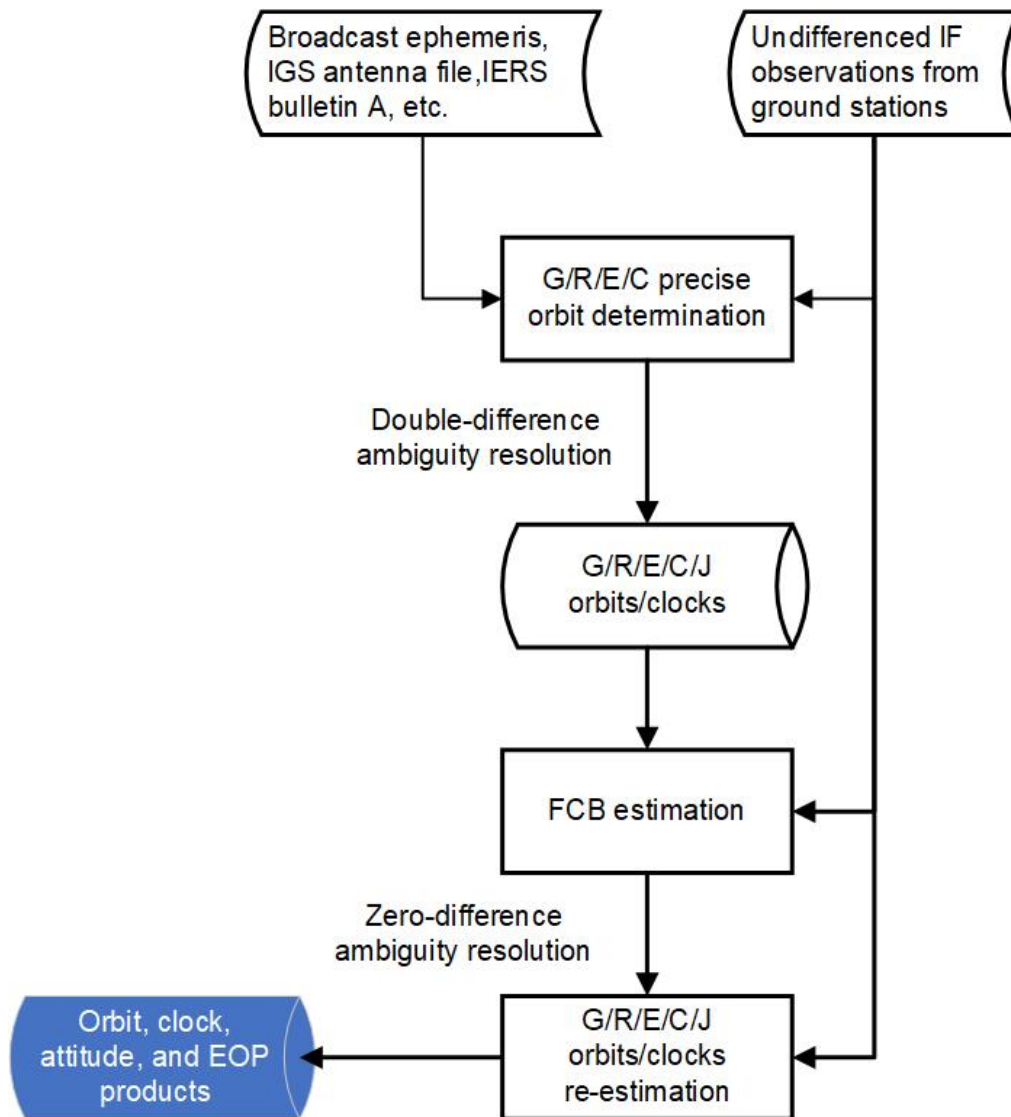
Broadcast ephemeris, IGS antenna file,IERS bulletin A, etc.

Undifferenced IF observations from ground stations

G/R/E/C precise orbit determination

Double-difference ambiguity resolution

G/R/E/C/J orbits/clocks

FCB estimation

Zero-difference ambiguity resolution

G/R/E/C/J orbits/clocks re-estimation

Orbit, clock, attitude, and EOP products